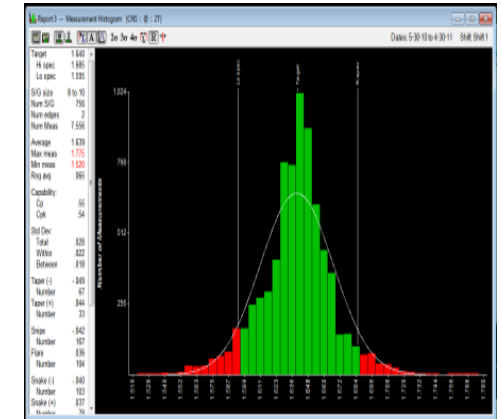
Report 3 — Measurement Histogram (CNS : @ : 2T)

2σ 3σ 4σ

Dates: 5-30-10 to 4-30-11 Shift: Shift 1

Target 1.640
Hi spec 1.685
Lo spec 1.595

S/G size 8 to 10
Num S/G 756
Num edges 2
Num Meas 7,556

Average 1.639
Max meas 1.775
Min meas 1.520
Rng avg .865

Capability:
Cp .55
Cpk .54

Std Dev
Total .828
Within .822
Between .818

Taper (-) -.849
Number 67
Taper (+) .844
Number 33

Snipe -.842
Number 167
Flare .836
Number 164

Snake (-) -.840
Number 183
Snake (+) .837
Number 78

Number of Measurements

1,024
768
512
256

Lo spec
Target
Hi spec

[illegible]